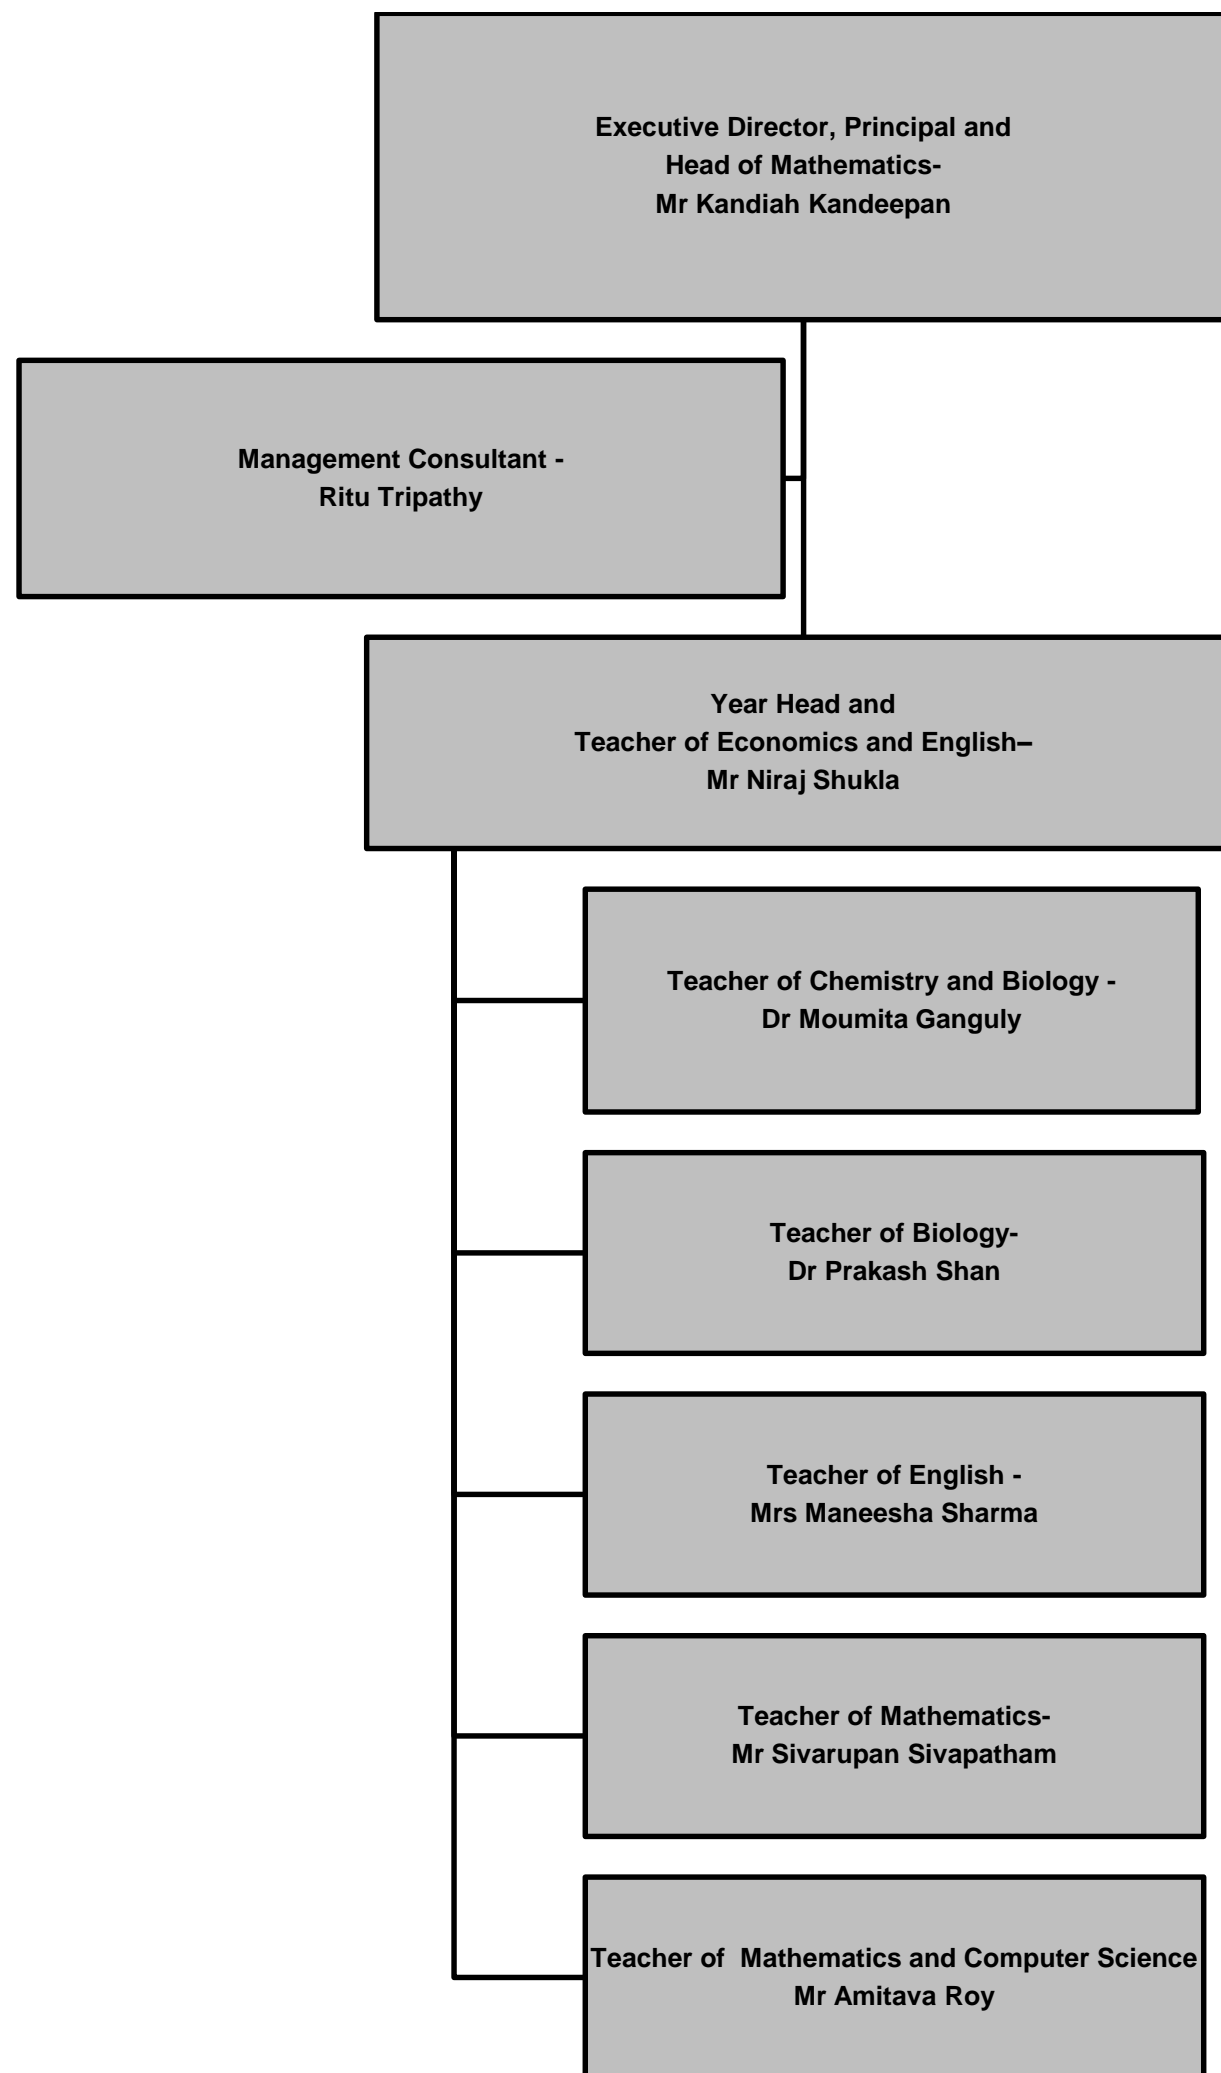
Executive Director, Principal and Head of Mathematics- Mr Kandiah Kandeepan

Management Consultant - Ritu Tripathy

Year Head and Teacher of Economics and English– Mr Niraj Shukla

Teacher of Chemistry and Biology - Dr Moumita Ganguly

Teacher of Biology- Dr Prakash Shan

Teacher of English - Mrs Maneesha Sharma

Teacher of Mathematics- Mr Sivarupan Sivapatham

Teacher of Mathematics and Computer Science Mr Amitava Roy